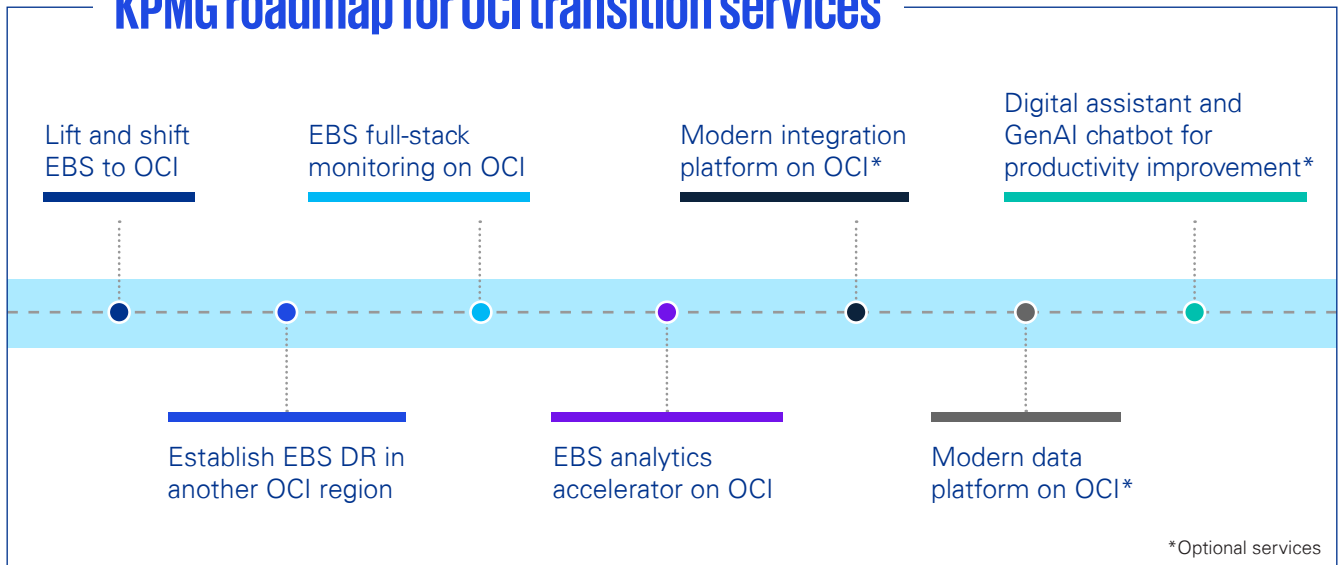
KPMG roadmap for OCI transition services

Lift and shift EBS to OCI

EBS full-stack monitoring on OCI

Modern integration platform on OCI*

Digital assistant and GenAI chatbot for productivity improvement*

Establish EBS DR in another OCI region

EBS analytics accelerator on OCI

Modern data platform on OCI*

*Optional services